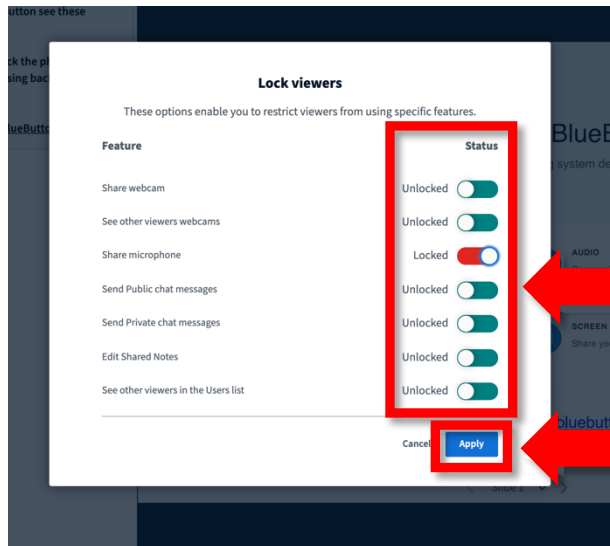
utton see these

ck the pl
sing bac

lueButto

Lock viewers

These options enable you to restrict viewers from using specific features.

| Feature | Status |
|---|---|
| Share webcam | Unlocked |
| See other viewers webcams | Unlocked |
| Share microphone | Locked |
| Send Public chat messages | Unlocked |
| Send Private chat messages | Unlocked |
| Edit Shared Notes | Unlocked |
| See other viewers in the Users list | Unlocked |

Cancel Apply

BlueB
g system de
AUDIO
SCREEN
Share yo
bluebutt
Slide 1